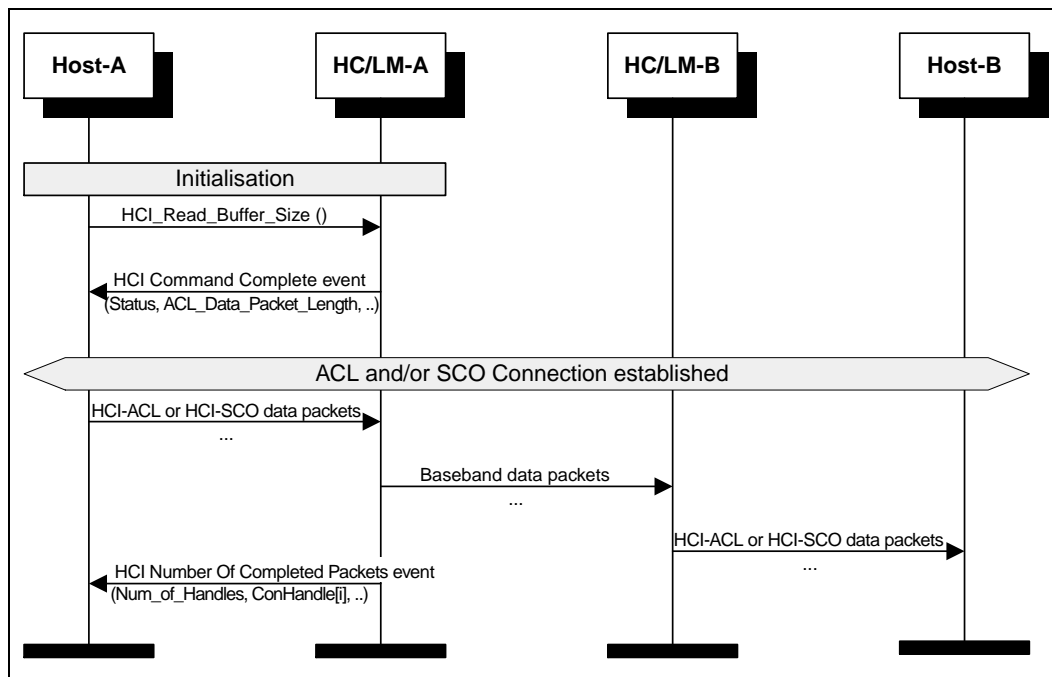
Host-A

HC/LM-A

HC/LM-B

Host-B

Initialisation

HCI_Read_Buffer_Size ()

HCI Command Complete event
(Status, ACL_Data_Packet_Length, ..)

ACL and/or SCO Connection established

HCI-ACL or HCI-SCO data packets
...

Baseband data packets
...

HCI-ACL or HCI-SCO data packets
...

HCI Number Of Completed Packets event
(Num_of_Handles, ConHandle[i], ..)